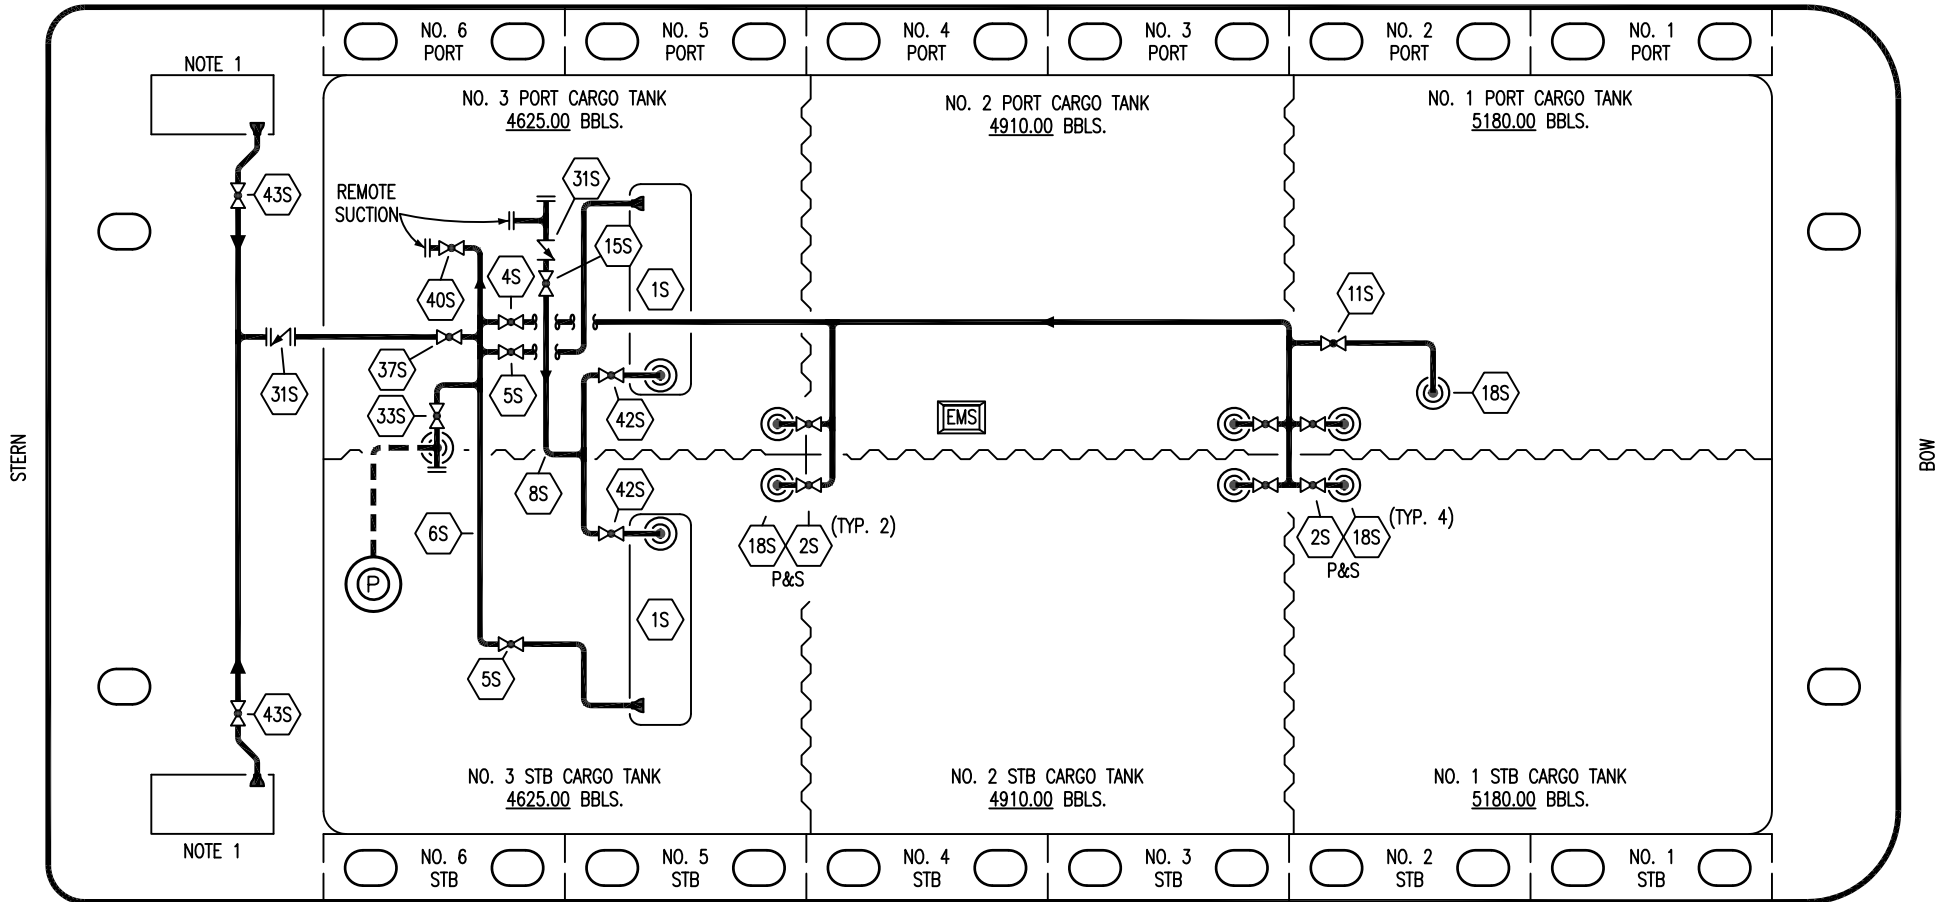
NO. 6 PORT
NO. 5 PORT
NO. 4 PORT
NO. 3 PORT
NO. 2 PORT
NO. 1 PORT

NOTE 1

NO. 3 PORT CARGO TANK
4625.00 BBLS.

NO. 2 PORT CARGO TANK
4910.00 BBLS.

NO. 1 PORT CARGO TANK
5180.00 BBLS.

43S
REMOTE SUCTION
31S
15S
40S
4S
1S
11S
31S
37S
5S
18S
33S
42S
EMS
STERN
BOW
8S
42S
18S
2S
(TYP. 2)
2S
18S
(TYP. 4)
6S
P&S
P&S
P
1S
5S
43S

NO. 3 STB CARGO TANK
4625.00 BBLS.

NO. 2 STB CARGO TANK
4910.00 BBLS.

NO. 1 STB CARGO TANK
5180.00 BBLS.

NOTE 1

NO. 6 STB
NO. 5 STB
NO. 4 STB
NO. 3 STB
NO. 2 STB
NO. 1 STB